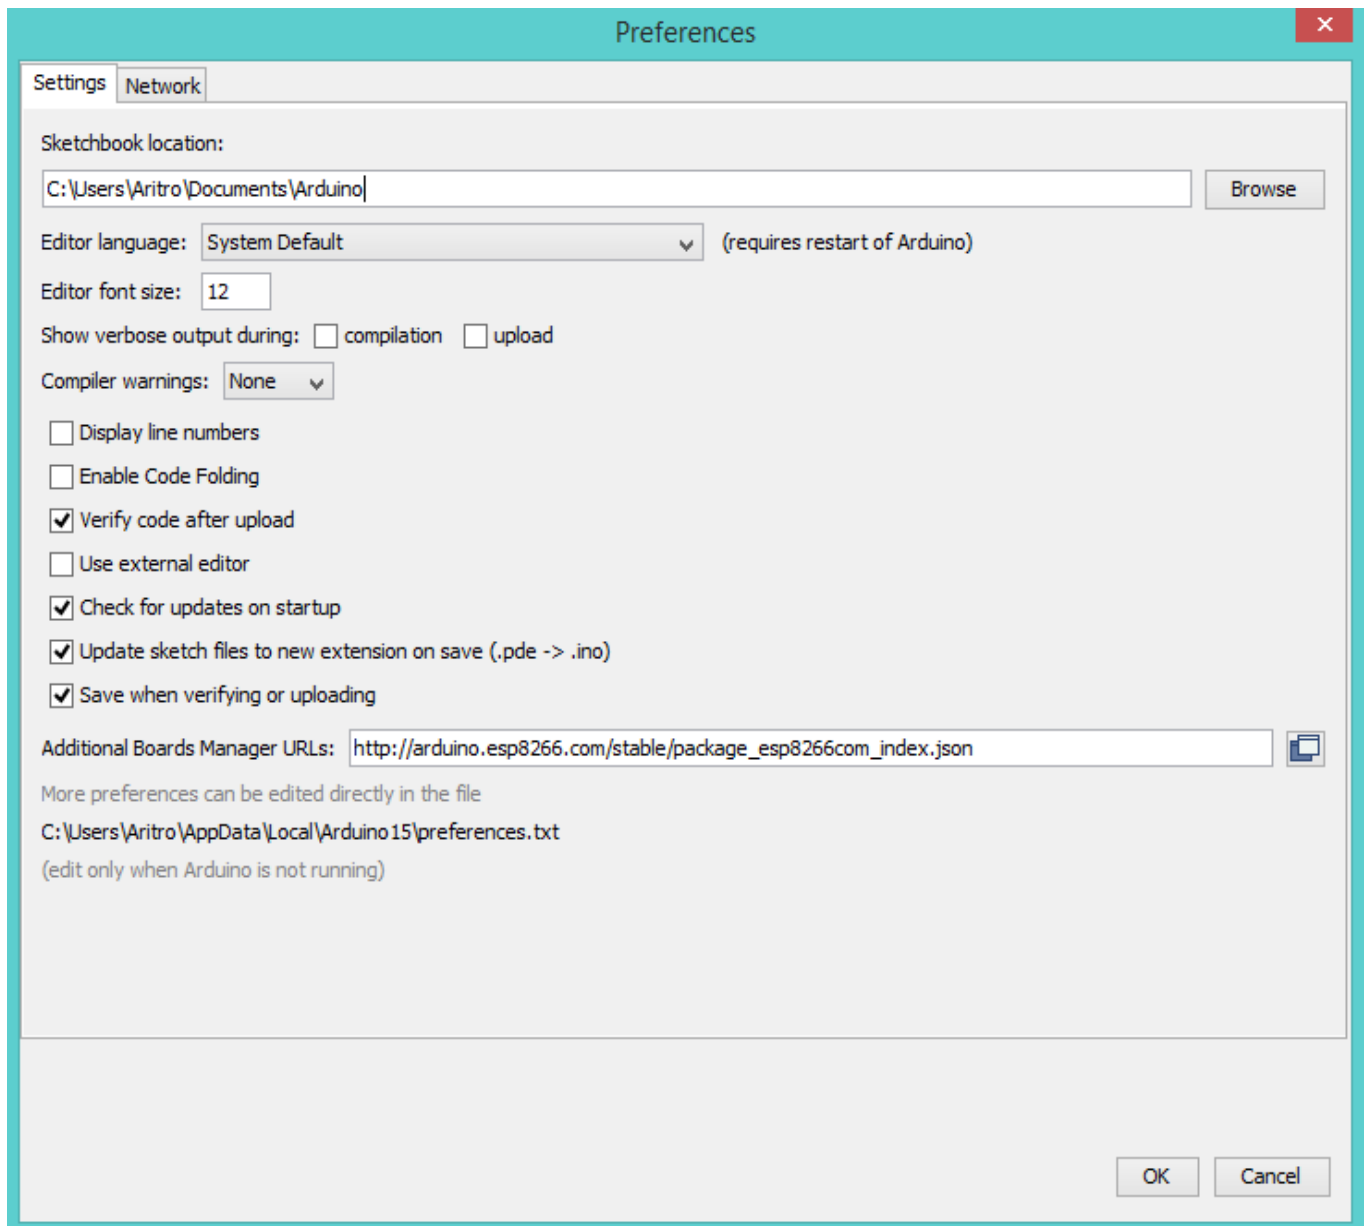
Preferences

Settings Network

Sketchbook location:

C:\Users\Aritro\Documents\Arduino

Browse

Editor language: System Default (requires restart of Arduino)

Editor font size: 12

Show verbose output during: compilation upload

Compiler warnings: None

Display line numbers

Enable Code Folding

Verify code after upload

Use external editor

Check for updates on startup

Update sketch files to new extension on save (.pde -> .ino)

Save when verifying or uploading

Additional Boards Manager URLs: http://arduino.esp8266.com/stable/package_esp8266com_index.json

More preferences can be edited directly in the file

C:\Users\Aritro\AppData\Local\Arduino15\preferences.txt

(edit only when Arduino is not running)

OK Cancel